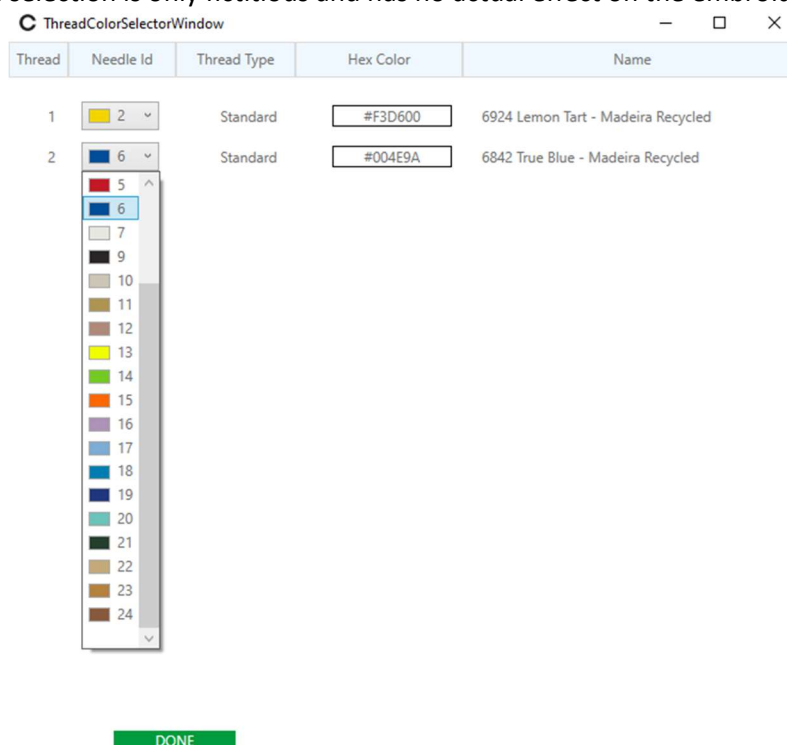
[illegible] selection is only fictitious and has no actual effect on the embroi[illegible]

ThreadColorSelectorWindow

| Thread | Needle Id | Thread Type | Hex Color | Name |
|---|---|---|---|---|
| 1 | 2 | Standard | #F3D600 | 6924 Lemon Tart - Madeira Recycled |
| 2 | 6 | Standard | #004E9A | 6842 True Blue - Madeira Recycled |

5
6
7
9
10
11
12
13
14
15
16
17
18
19
20
21
22
23
24

DONE